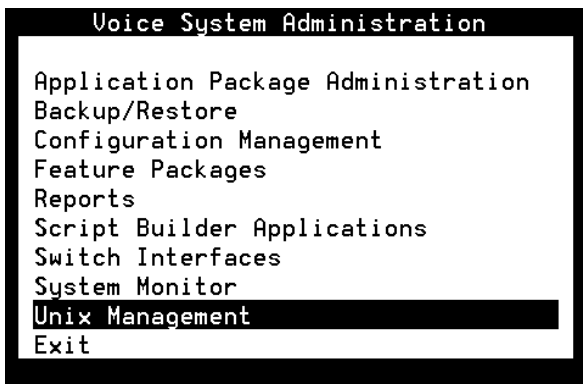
Voice System Administration

Application Package Administration
Backup/Restore
Configuration Management
Feature Packages
Reports
Script Builder Applications
Switch Interfaces
System Monitor
Unix Management
Exit